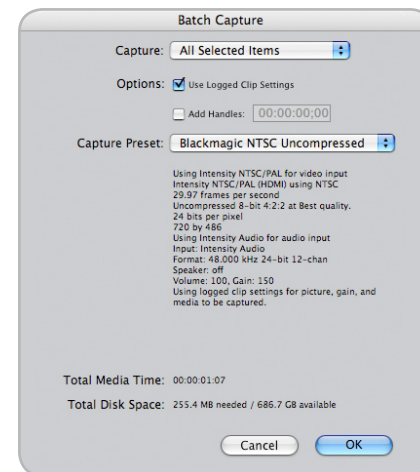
Batch Capture

Capture: All Selected Items

Options: Use Logged Clip Settings

Add Handles: 00:00:00;00

Capture Preset: Blackmagic NTSC Uncompressed

Using Intensity NTSC/PAL for video input
Intensity NTSC/PAL (HDMI) using NTSC
29.97 frames per second
Uncompressed 8-bit 4:2:2 at Best quality.
24 bits per pixel
720 by 486
Using Intensity Audio for audio input
Input: Intensity Audio
Format: 48.000 kHz 24-bit 12-chan
Speaker: off
Volume: 100, Gain: 150
Using logged clip settings for picture, gain, and media to be captured.

Total Media Time: 00:00:01:07

Total Disk Space: 255.4 MB needed / 686.7 GB available

Cancel

OK